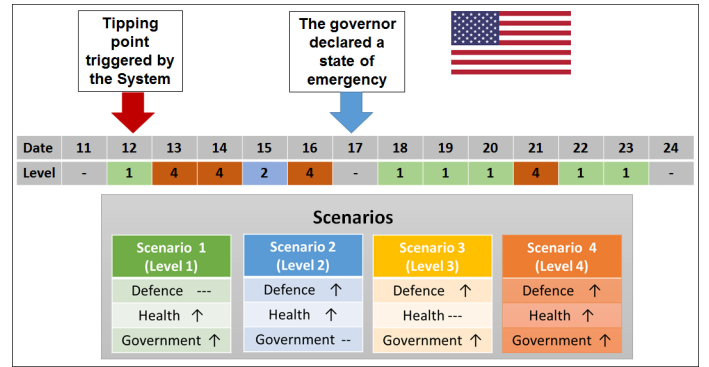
Tipping point triggered by the System

The governor declared a state of emergency

| Date | 11 | 12 | 13 | 14 | 15 | 16 | 17 | 18 | 19 | 20 | 21 | 22 | 23 | 24 |
|---|---|---|---|---|---|---|---|---|---|---|---|---|---|---|
| Level | - | 1 | 4 | 4 | 2 | 4 | - | 1 | 1 | 1 | 4 | 1 | 1 | - |

Scenarios

| Scenario 1 (Level 1) | Scenario 2 (Level 2) | Scenario 3 (Level 3) | Scenario 4 (Level 4) |
|---|---|---|---|
| Defence --- | Defence ↑ | Defence ↑ | Defence ↑ |
| Health ↑ | Health ↑ | Health --- | Health ↑ |
| Government ↑ | Government -- | Government ↑ | Government ↑ |